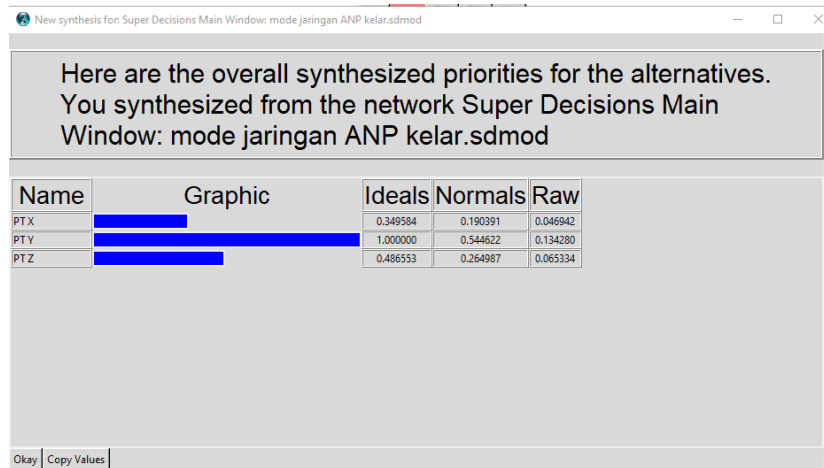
New synthesis for: Super Decisions Main Window: mode jaringan ANP kelar.sdmod

Here are the overall synthesized priorities for the alternatives. You synthesized from the network Super Decisions Main Window: mode jaringan ANP kelar.sdmod

| Name | Graphic | Ideals | Normals | Raw |
|---|---|---|---|---|
| PT X | | 0.349584 | 0.190391 | 0.046942 |
| PT Y | | 1.000000 | 0.544622 | 0.134280 |
| PT Z | | 0.486553 | 0.264987 | 0.065334 |

Okay Copy Values